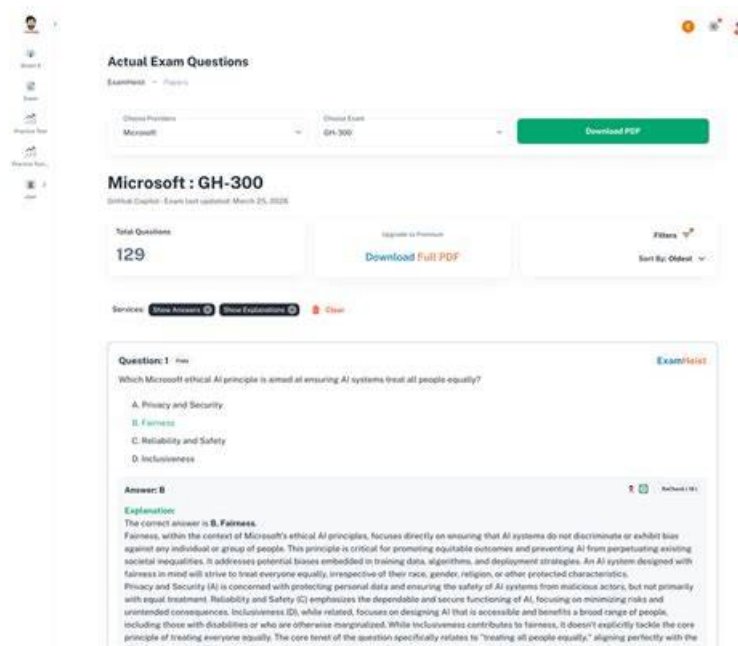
Actual Exam Questions

ExamHeist - Papers

Choose Providers
Microsoft

Choose Exam
GH-300

Download PDF

Microsoft : GH-300

GitHub Copilot - Exam last updated: March 25, 2026

Total Questions
129

Upgrade to Premium
Download Full PDF

Filters

Sort By: Oldest

Services: Show Answers Show Explanations Clear

Question: 1

ExamHeist

Which Microsoft ethical AI principle is aimed at ensuring AI systems treat all people equally?

A. Privacy and Security
B. Fairness
C. Reliability and Safety
D. Inclusiveness

Answer: B

Explanation:
The correct answer is B. Fairness.
Fairness, within the context of Microsoft's ethical AI principles, focuses directly on ensuring that AI systems do not discriminate or exhibit bias against any individual or group of people. This principle is critical for promoting equitable outcomes and preventing AI from perpetuating existing societal inequalities. It addresses potential biases embedded in training data, algorithms, and deployment strategies. An AI system designed with fairness in mind will strive to treat everyone equally, irrespective of their race, gender, religion, or other protected characteristics.
Privacy and Security (A) is concerned with protecting personal data and ensuring the safety of AI systems from malicious actors, but not primarily with equal treatment. Reliability and Safety (C) emphasizes the dependable and secure functioning of AI, focusing on minimizing risks and unintended consequences. Inclusiveness (D), while related, focuses on designing AI that is accessible and benefits a broad range of people, including those with disabilities or who are otherwise marginalized. While Inclusiveness contributes to fairness, it doesn't explicitly tackle the core principle of treating everyone equally. The core tenet of the question specifically relates to "treating all people equally," aligning perfectly with the